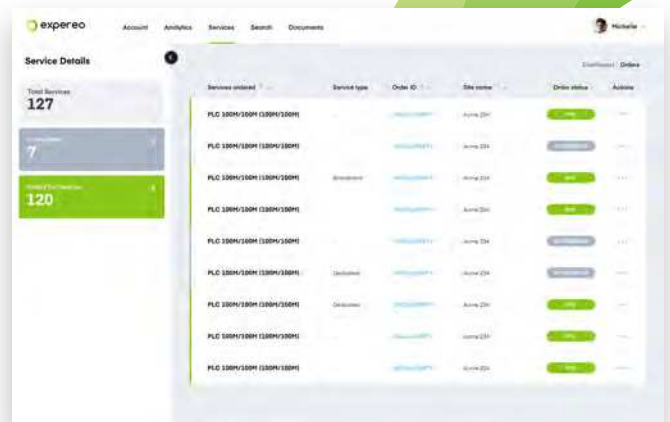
expereo

Account Analytics Services Search Documents

Michelle

Service Details

Total Services
127

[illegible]
7

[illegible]
120

Dashboard | Orders

| Services ordered | Service type | Order ID | Site name | Order status | Actions |
|---|---|---|---|---|---|
| PLC 100M/100M (100M/100M) | – | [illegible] | Acme 234 | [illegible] | ··· |
| PLC 100M/100M (100M/100M) | – | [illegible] | Acme 234 | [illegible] | ··· |
| PLC 100M/100M (100M/100M) | Broadband | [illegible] | Acme 234 | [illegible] | ··· |
| PLC 100M/100M (100M/100M) | – | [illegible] | Acme 234 | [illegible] | ··· |
| PLC 100M/100M (100M/100M) | – | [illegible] | Acme 234 | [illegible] | ··· |
| PLC 100M/100M (100M/100M) | Dedicated | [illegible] | Acme 234 | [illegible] | ··· |
| PLC 100M/100M (100M/100M) | Dedicated | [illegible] | Acme 234 | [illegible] | ··· |
| PLC 100M/100M (100M/100M) | – | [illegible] | Acme 234 | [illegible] | ··· |
| PLC 100M/100M (100M/100M) | – | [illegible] | Acme 234 | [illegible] | ··· |